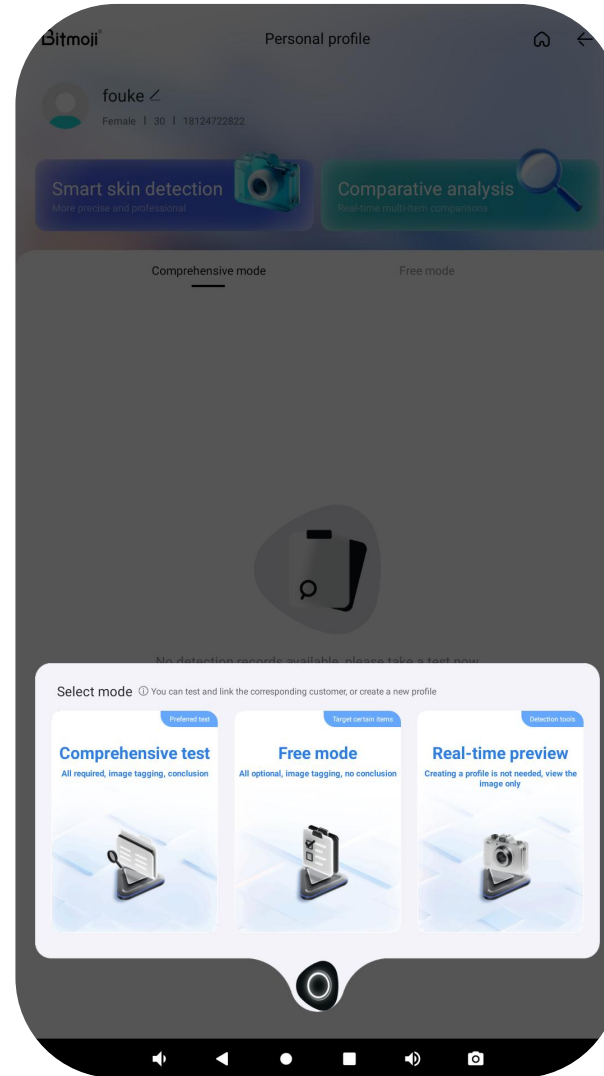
Bitmoji

Personal profile

fouke

Female | 30 | 18124722822

Smart skin detection
More precise and professional

Comparative analysis
Real-time multi-item comparisons

Comprehensive mode

Free mode

No detection records available, please take a test now

Select mode ⓘ You can test and link the corresponding customer, or create a new profile

Preferred test

Comprehensive test
All required, image tagging, conclusion

Target certain items

Free mode
All optional, image tagging, no conclusion

Detection tools

Real-time preview
Creating a profile is not needed, view the image only